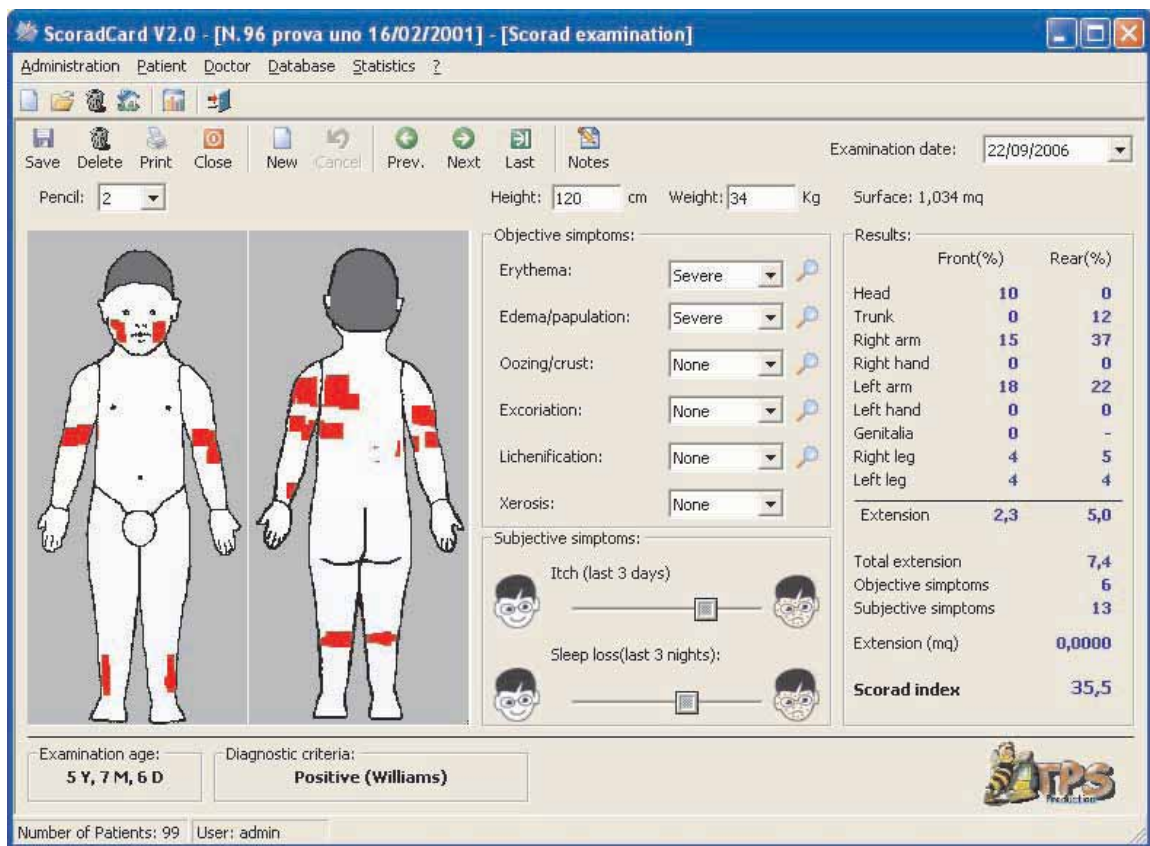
ScoradCard V2.0 - [N.96 prova uno 16/02/2001] - [Scorad examination]

Administration Patient Doctor Database Statistics ?

Save Delete Print Close New Cancel Prev. Next Last Notes

Examination date: 22/09/2006

Pencil: 2

Height: 120 cm Weight: 34 Kg Surface: 1,034 mq

Objective simptoms:
Erythema: Severe
Edema/papulation: Severe
Oozing/crust: None
Excoriation: None
Lichenification: None
Xerosis: None

Subjective simptoms:
Itch (last 3 days)
Sleep loss(last 3 nights):

Results:

| | Front(%) | Rear(%) |
|---|---|---|
| Head | 10 | 0 |
| Trunk | 0 | 12 |
| Right arm | 15 | 37 |
| Right hand | 0 | 0 |
| Left arm | 18 | 22 |
| Left hand | 0 | 0 |
| Genitalia | 0 | - |
| Right leg | 4 | 5 |
| Left leg | 4 | 4 |
| Extension | 2,3 | 5,0 |

Total extension 7,4
Objective simptoms 6
Subjective simptoms 13
Extension (mq) 0,0000
Scorad index 35,5

Examination age:
5 Y, 7 M, 6 D

Diagnostic criteria:
Positive (Williams)

TPS Production

Number of Patients: 99 User: admin